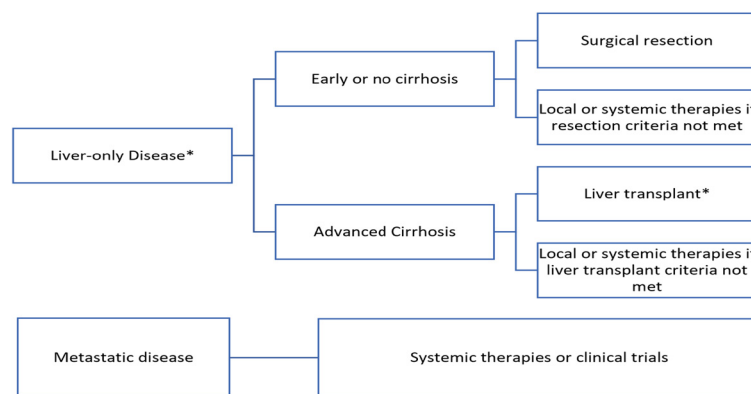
Liver-only Disease*

Early or no cirrhosis

Surgical resection

Local or systemic therapies i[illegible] resection criteria not met

Advanced Cirrhosis

Liver transplant*

Local or systemic therapies i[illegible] liver transplant criteria not met

Metastatic disease

Systemic therapies or clinical trials